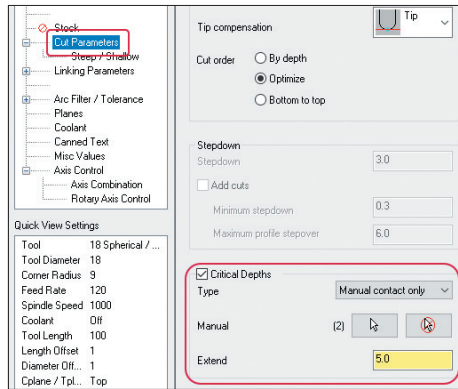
Stock
Cut Parameters
Steep / Shallow
Linking Parameters
Arc Filter / Tolerance
Planes
Coolant
Canned Text
Misc Values
Axis Control
Axis Combination
Rotary Axis Control

Quick View Settings

| | |
|---|---|
| Tool | 18 Spherical / ... |
| Tool Diameter | 18 |
| Corner Radius | 9 |
| Feed Rate | 120 |
| Spindle Speed | 1000 |
| Coolant | Off |
| Tool Length | 100 |
| Length Offset | 1 |
| Diameter Off... | 1 |
| Cplane / Tpl... | Top |

Tip compensation
Tip

Cut order
By depth
Optimize
Bottom to top

Stepdown
Stepdown 3.0
Add cuts
Minimum stepdown 0.3
Maximum profile stepover 6.0

Critical Depths
Type Manual contact only
Manual (2)
Extend 5.0